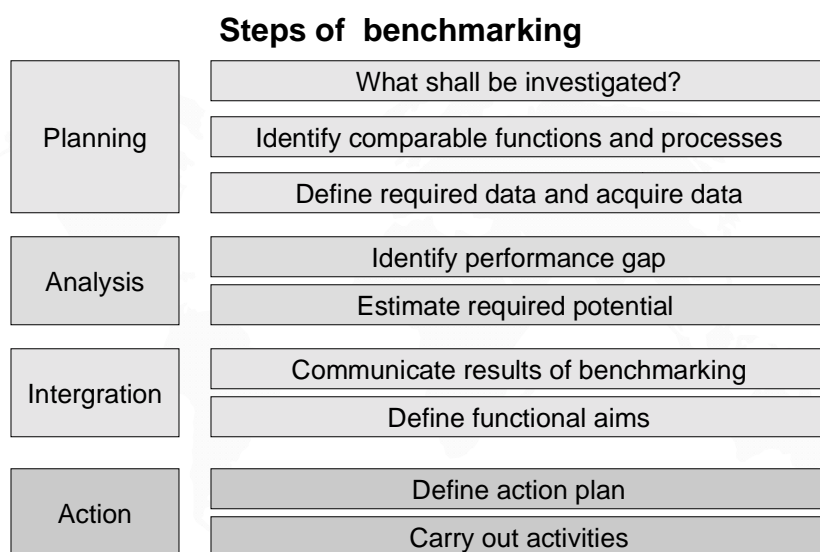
Steps of benchmarking

| | |
|---|---|
| Planning | What shall be investigated? |
| | Identify comparable functions and processes |
| | Define required data and acquire data |
| Analysis | Identify performance gap |
| | Estimate required potential |
| Intergration | Communicate results of benchmarking |
| | Define functional aims |
| Action | Define action plan |
| | Carry out activities |